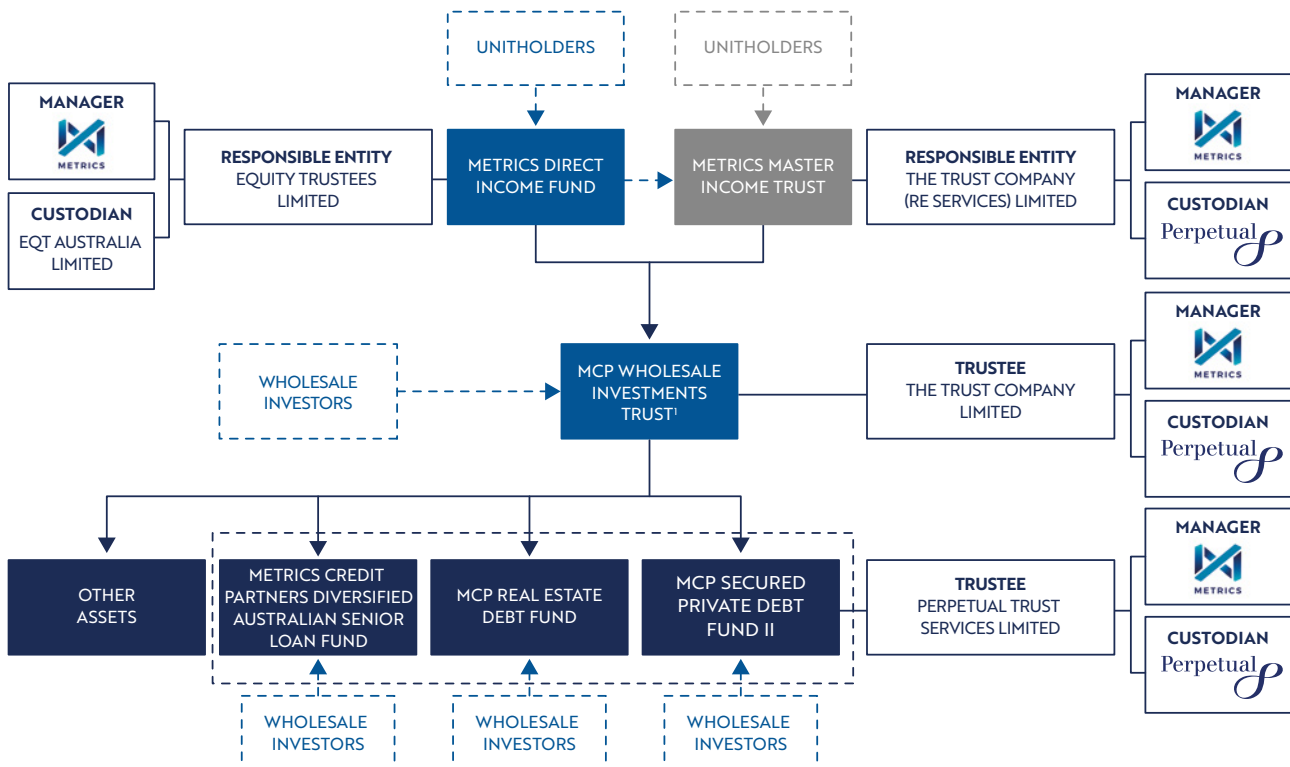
UNITHOLDERS

UNITHOLDERS

MANAGER
METRICS

CUSTODIAN
EQT AUSTRALIA LIMITED

RESPONSIBLE ENTITY
EQUITY TRUSTEES LIMITED

METRICS DIRECT INCOME FUND

METRICS MASTER INCOME TRUST

RESPONSIBLE ENTITY
THE TRUST COMPANY (RE SERVICES) LIMITED

MANAGER
METRICS

CUSTODIAN
Perpetual

WHOLESALE INVESTORS

MCP WHOLESALE INVESTMENTS TRUST$^1$

TRUSTEE
THE TRUST COMPANY LIMITED

MANAGER
METRICS

CUSTODIAN
Perpetual

OTHER ASSETS

METRICS CREDIT PARTNERS DIVERSIFIED AUSTRALIAN SENIOR LOAN FUND

MCP REAL ESTATE DEBT FUND

MCP SECURED PRIVATE DEBT FUND II

TRUSTEE
PERPETUAL TRUST SERVICES LIMITED

MANAGER
METRICS

CUSTODIAN
Perpetual

WHOLESALE INVESTORS

WHOLESALE INVESTORS

WHOLESALE INVESTORS